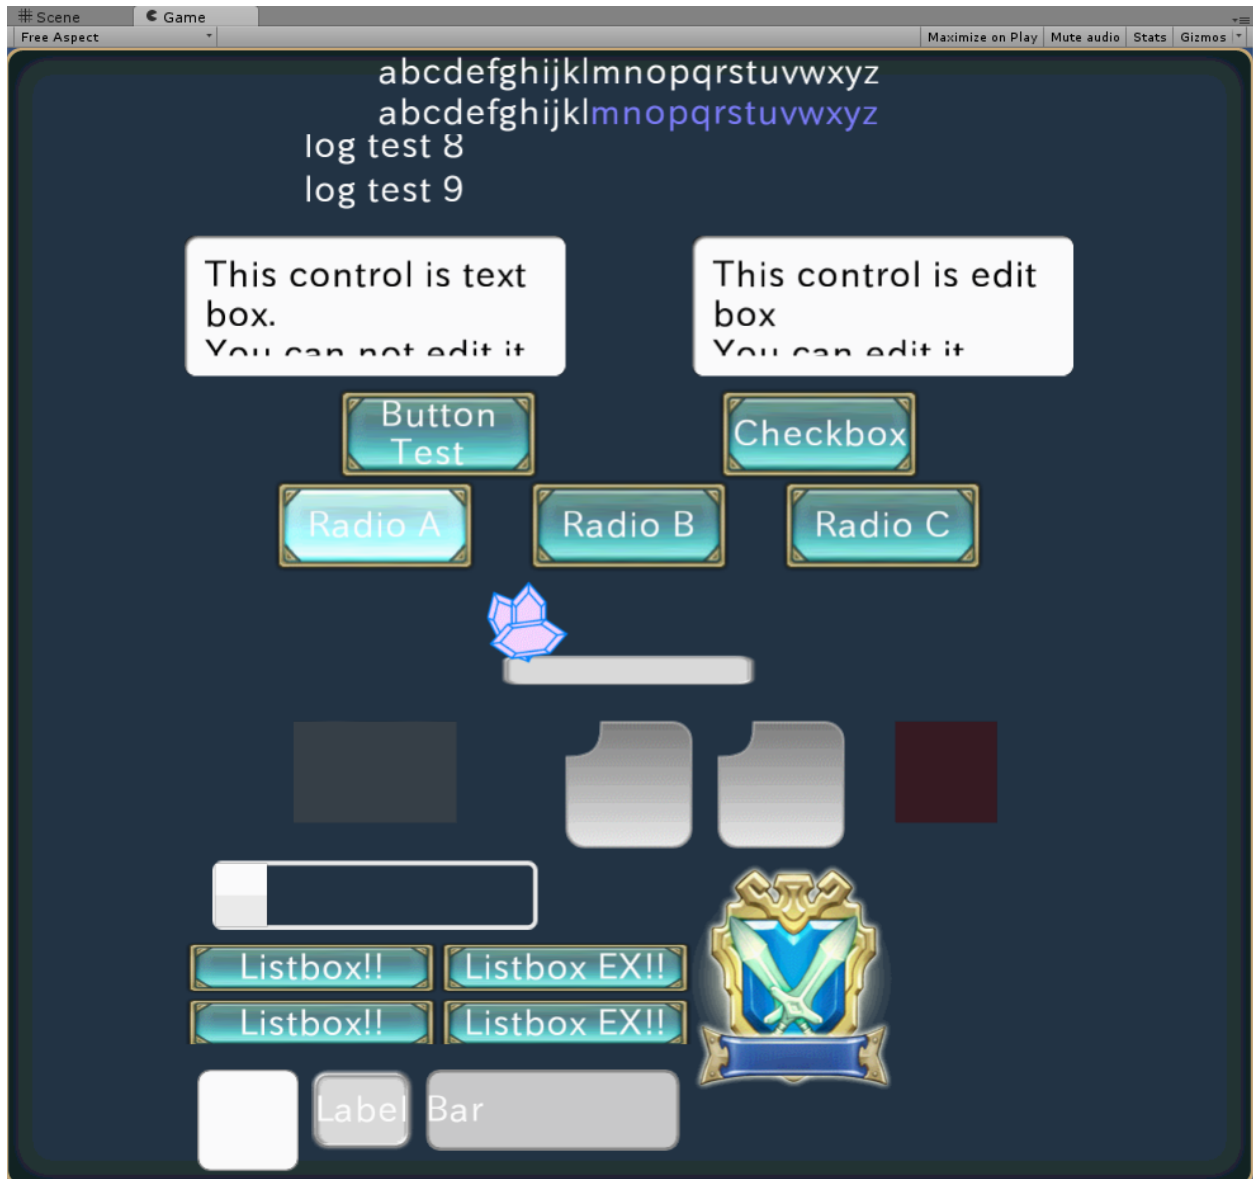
Scene Game
Free Aspect
Maximize on Play Mute audio Stats Gizmos

abcdefghijklmnopqrstuvwxyz
abcdefghijklmnopqrstuvwxyz
log test 8
log test 9

This control is text box.
You can not edit it

This control is edit box
You can edit it

Button Test
Checkbox
Radio A
Radio B
Radio C

Listbox!!
Listbox EX!!
Listbox!!
Listbox EX!!

Label
Bar